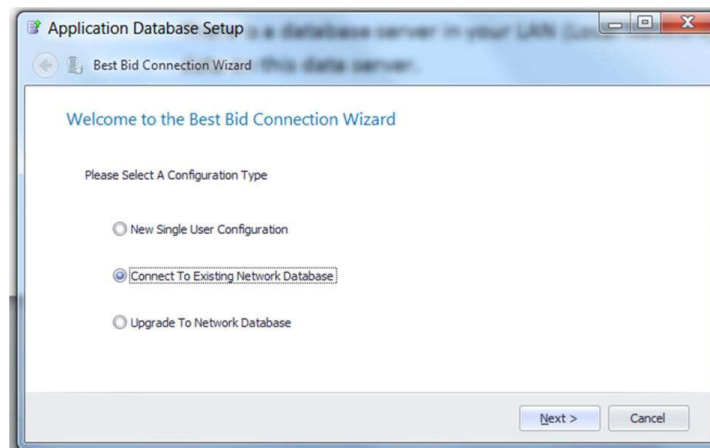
Application Database Setup

Best Bid Connection Wizard

Welcome to the Best Bid Connection Wizard

Please Select A Configuration Type

New Single User Configuration

Connect To Existing Network Database

Upgrade To Network Database

Next >

Cancel